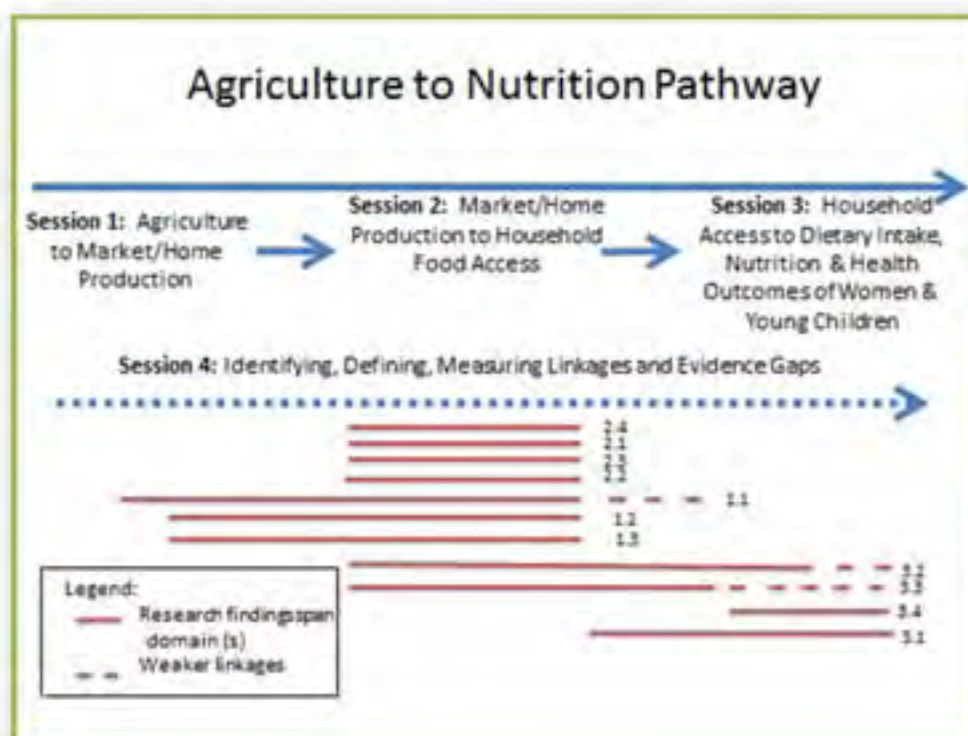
Agriculture to Nutrition Pathway

Session 1: Agriculture to Market/Home Production

Session 2: Market/Home Production to Household Food Access

Session 3: Household Access to Dietary Intake, Nutrition & Health Outcomes of Women & Young Children

Session 4: Identifying, Defining, Measuring Linkages and Evidence Gaps

2.4
2.1
2.2
2.3
1.1
1.2
1.3
3.2
3.3
3.4
3.1

Legend:
Research findings span domain (s)
Weaker linkages